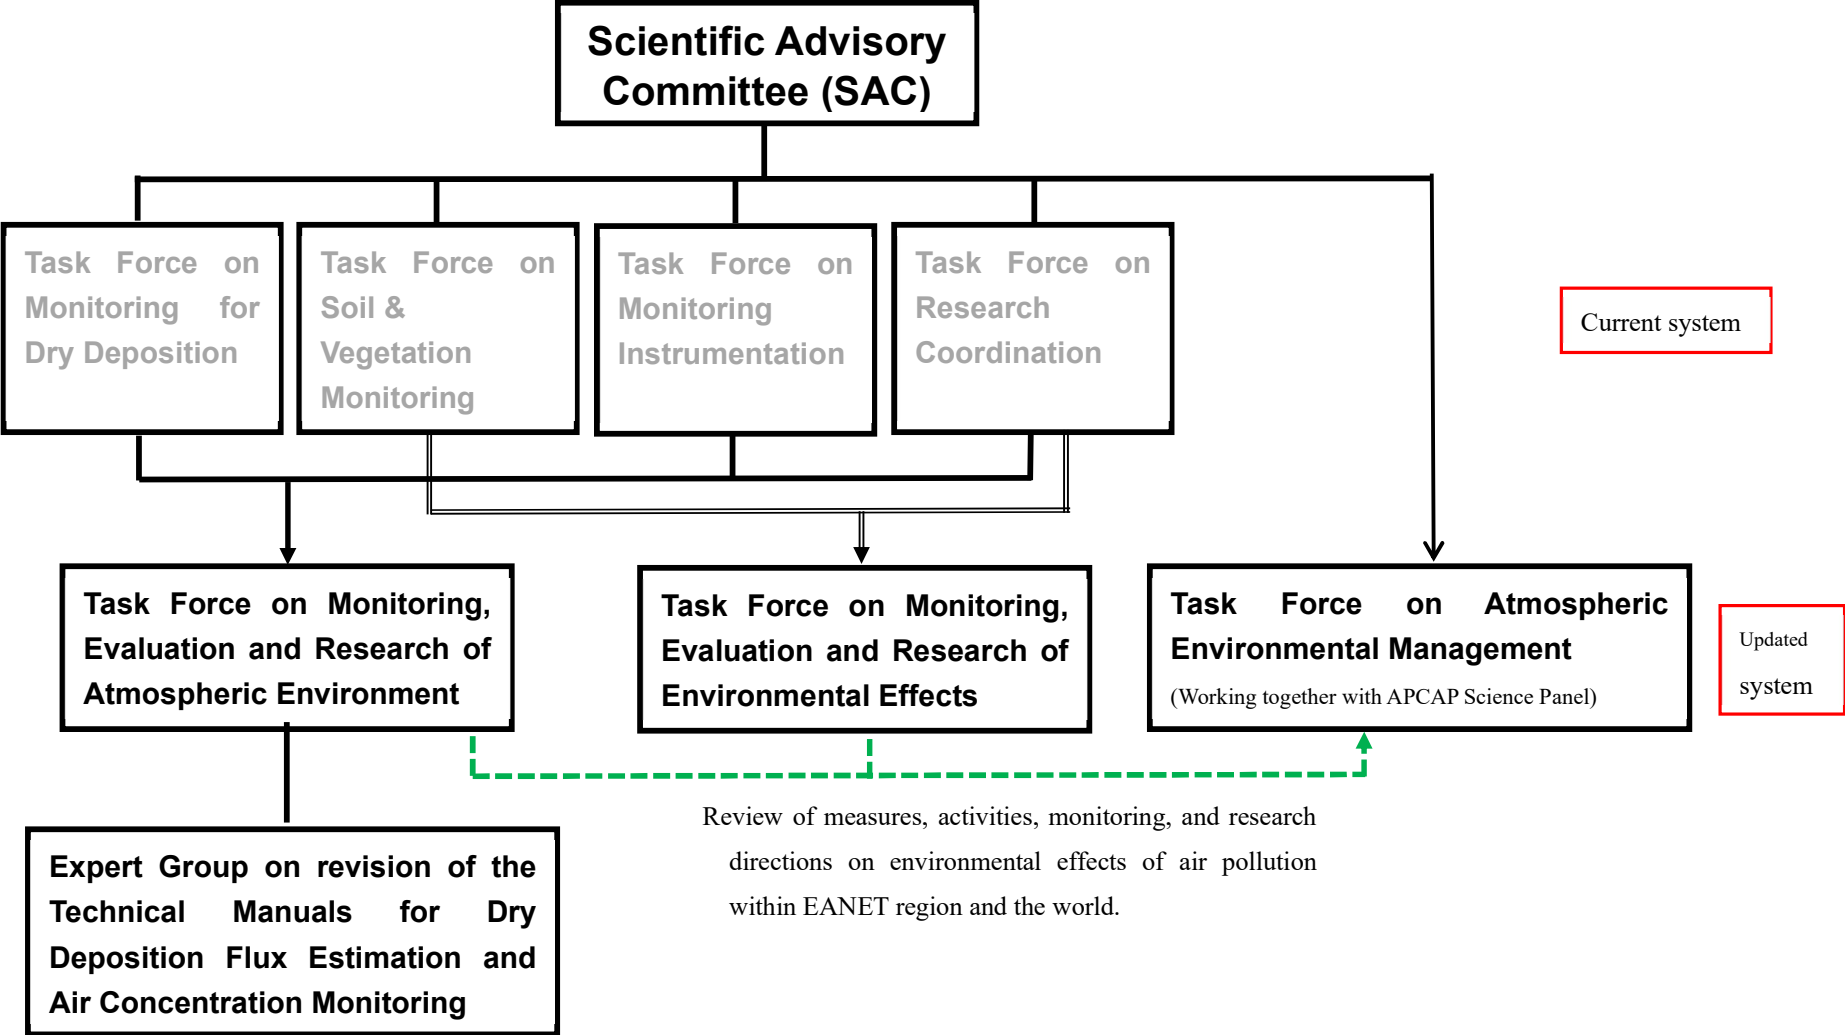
Scientific Advisory Committee (SAC)

Task Force on Monitoring for Dry Deposition

Task Force on Soil & Vegetation Monitoring

Task Force on Monitoring Instrumentation

Task Force on Research Coordination

Current system

Task Force on Monitoring, Evaluation and Research of Atmospheric Environment

Task Force on Monitoring, Evaluation and Research of Environmental Effects

Task Force on Atmospheric Environmental Management
(Working together with APCAP Science Panel)

Updated system

Expert Group on revision of the Technical Manuals for Dry Deposition Flux Estimation and Air Concentration Monitoring

Review of measures, activities, monitoring, and research directions on environmental effects of air pollution within EANET region and the world.